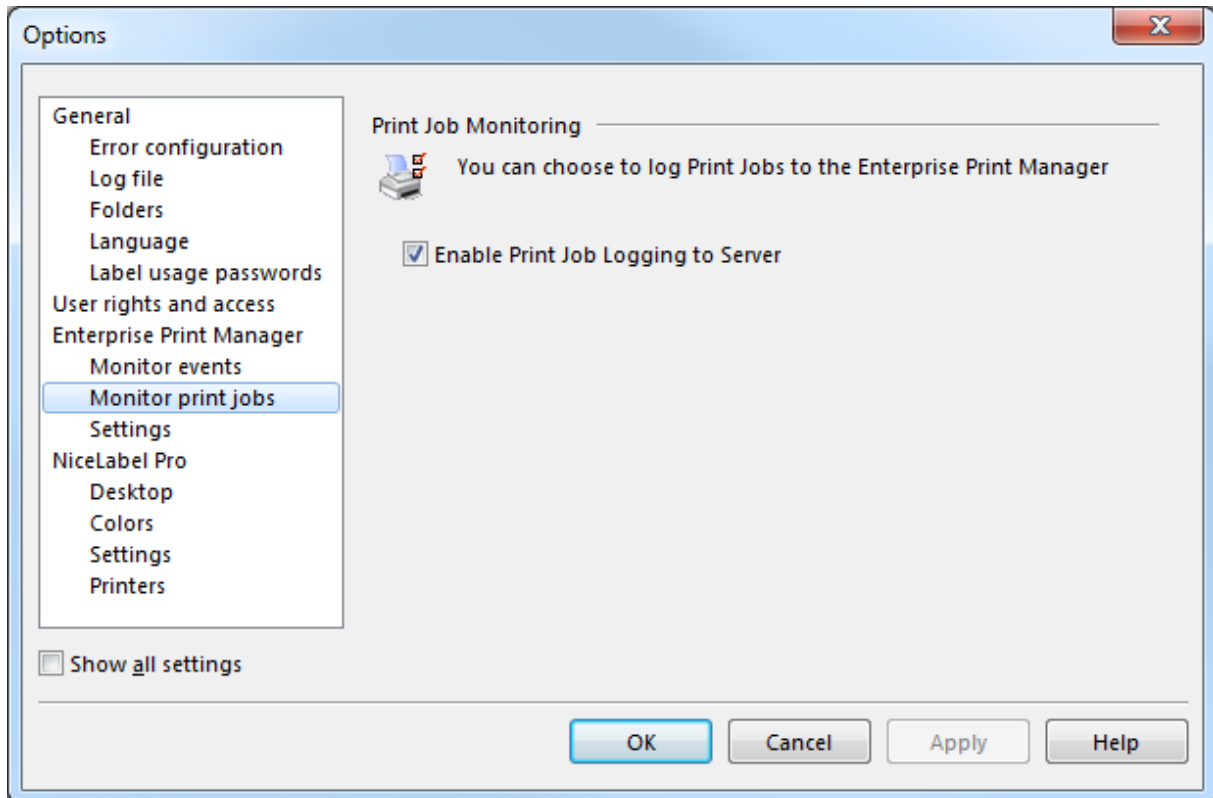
Options

General
Error configuration
Log file
Folders
Language
Label usage passwords
User rights and access
Enterprise Print Manager
Monitor events
Monitor print jobs
Settings
NiceLabel Pro
Desktop
Colors
Settings
Printers

Show all settings

Print Job Monitoring

You can choose to log Print Jobs to the Enterprise Print Manager

Enable Print Job Logging to Server

OK
Cancel
Apply
Help